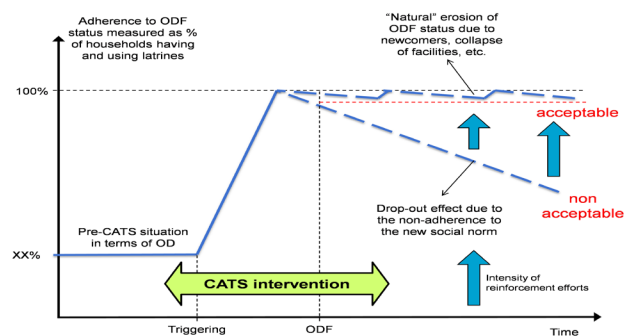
Adherence to ODF status measured as % of households having and using latrines

"Natural" erosion of ODF status due to newcomers, collapse of facilities, etc.

100%

acceptable

non acceptable

Drop-out effect due to the non-adherence to the new social norm

Pre-CATS situation in terms of OD

XX%

CATS intervention

Intensity of reinforcement efforts

Triggering

ODF

Time